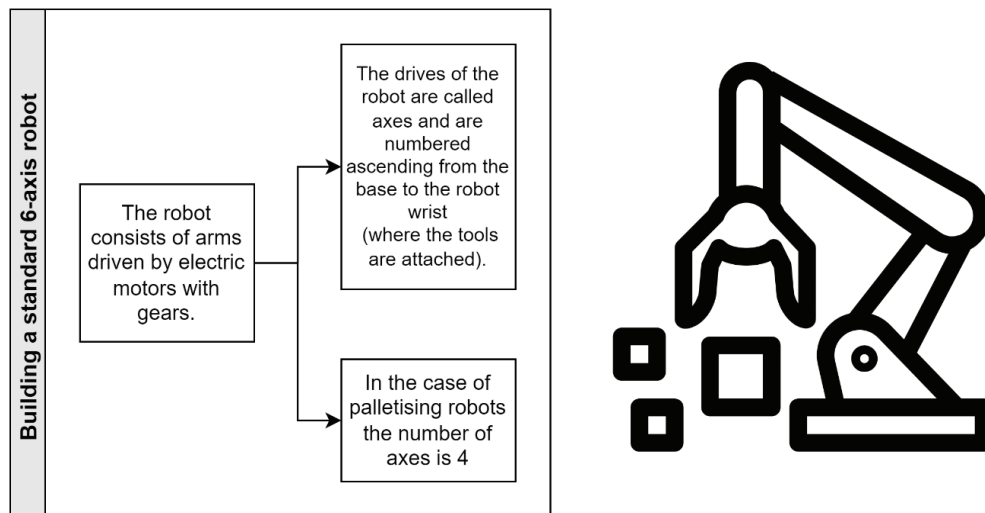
Building a standard 6-axis robot

The robot consists of arms driven by electric motors with gears.

The drives of the robot are called axes and are numbered ascending from the base to the robot wrist (where the tools are attached).

In the case of palletising robots the number of axes is 4